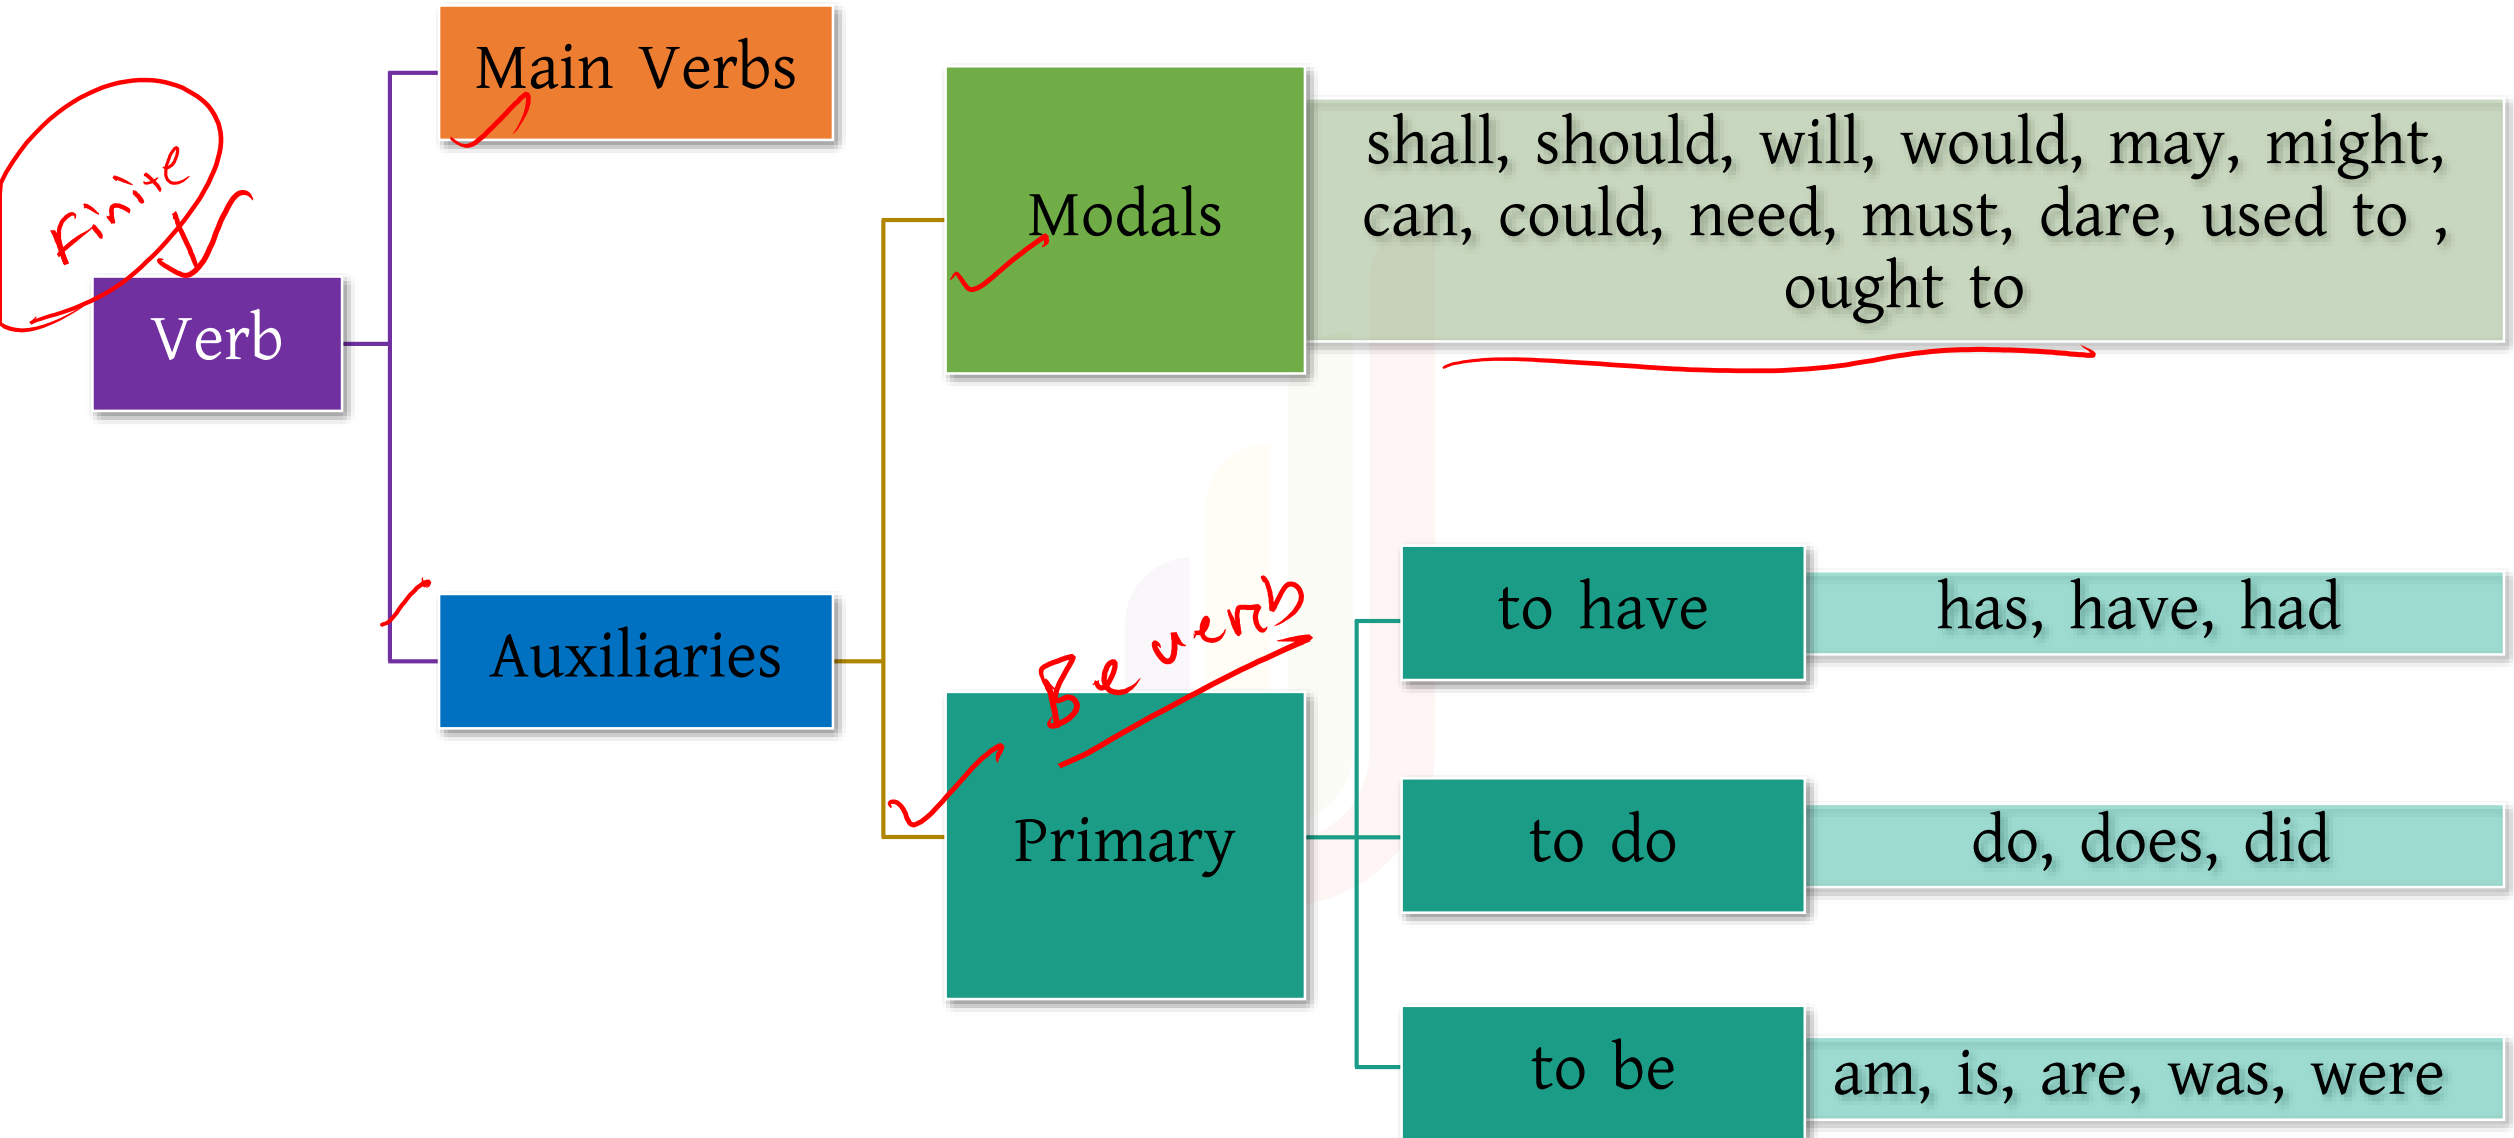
Finite

Verb

Main Verbs

Auxiliaries

Modals

shall, should, will, would, may, might, can, could, need, must, dare, used to , ought to

Be verb

Primary

to have

has, have, had

to do

do, does, did

to be

am, is, are, was, were